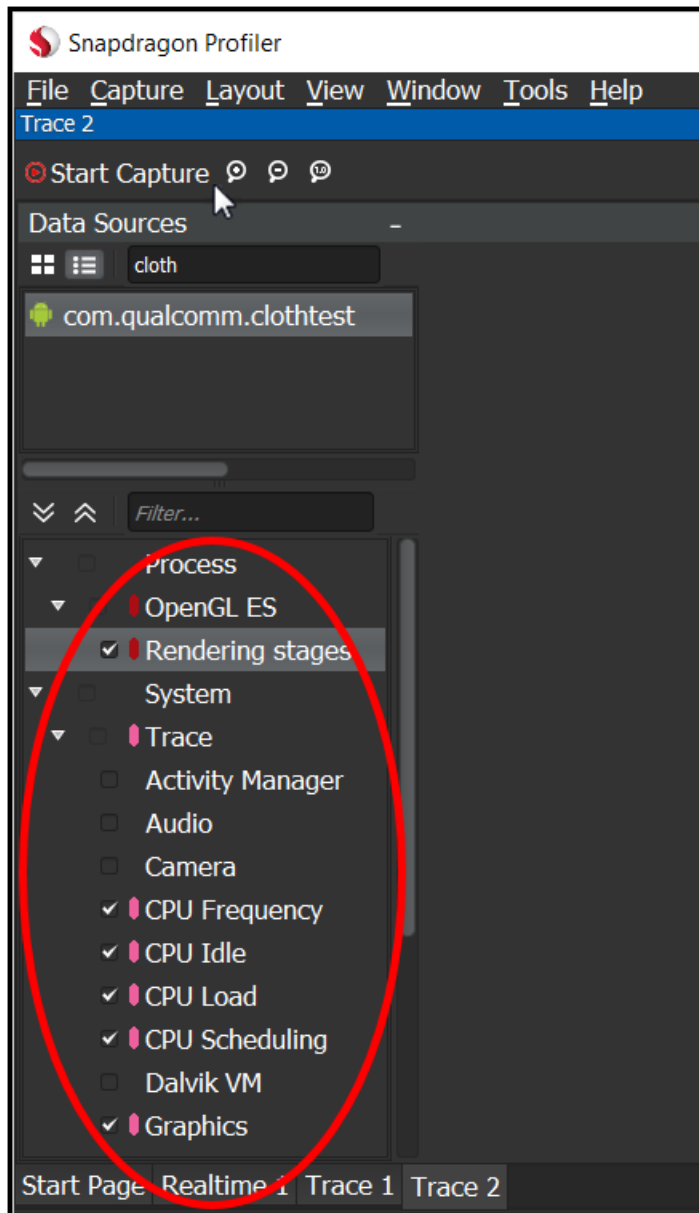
Snapdragon Profiler

File Capture Layout View Window Tools Help

Trace 2

Start Capture

Data Sources

cloth

com.qualcomm.clothtest

Filter...

Process
OpenGL ES
Rendering stages
System
Trace
Activity Manager
Audio
Camera
CPU Frequency
CPU Idle
CPU Load
CPU Scheduling
Dalvik VM
Graphics

Start Page Realtime 1 Trace 1 Trace 2